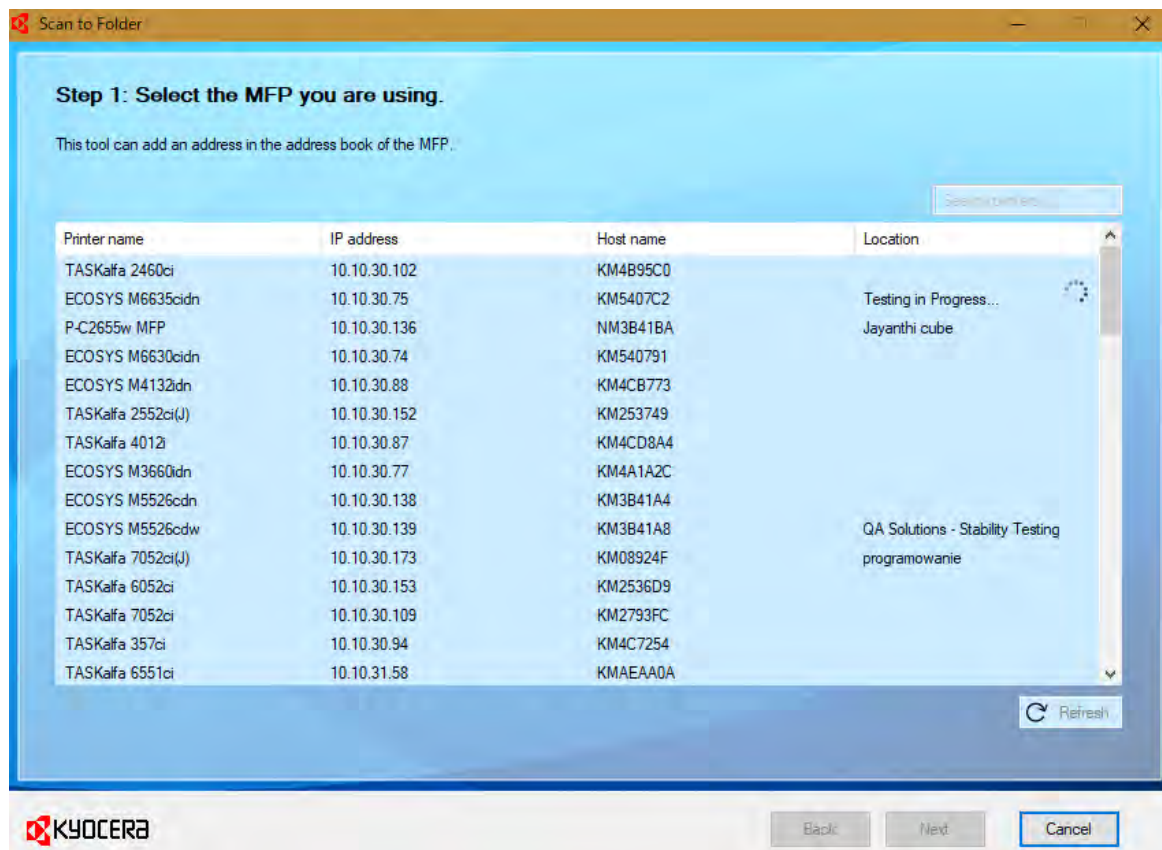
Scan to Folder

Step 1: Select the MFP you are using.

This tool can add an address in the address book of the MFP.

Search printers...

| Printer name | IP address | Host name | Location |
|---|---|---|---|
| TASKalfa 2460ci | 10.10.30.102 | KM4B95C0 | |
| ECOSYS M6635cidn | 10.10.30.75 | KM5407C2 | Testing in Progress... |
| P-C2655w MFP | 10.10.30.136 | NM3B41BA | Jayanthi cube |
| ECOSYS M6630cidn | 10.10.30.74 | KM540791 | |
| ECOSYS M4132idn | 10.10.30.88 | KM4CB773 | |
| TASKalfa 2552ci(J) | 10.10.30.152 | KM253749 | |
| TASKalfa 4012i | 10.10.30.87 | KM4CD8A4 | |
| ECOSYS M3660idn | 10.10.30.77 | KM4A1A2C | |
| ECOSYS M5526cdn | 10.10.30.138 | KM3B41A4 | |
| ECOSYS M5526cdw | 10.10.30.139 | KM3B41A8 | QA Solutions - Stability Testing |
| TASKalfa 7052ci(J) | 10.10.30.173 | KM08924F | programowanie |
| TASKalfa 6052ci | 10.10.30.153 | KM2536D9 | |
| TASKalfa 7052ci | 10.10.30.109 | KM2793FC | |
| TASKalfa 357ci | 10.10.30.94 | KM4C7254 | |
| TASKalfa 6551ci | 10.10.31.58 | KMAEAA0A | |

Refresh

KYOCERA

Back Next Cancel